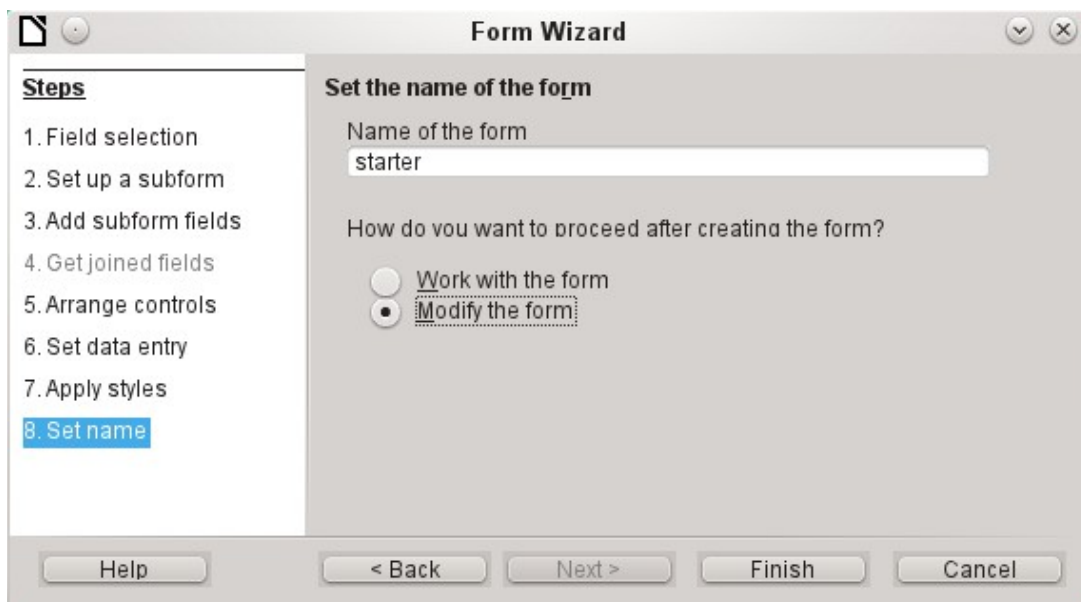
Form Wizard

Steps

1. Field selection
2. Set up a subform
3. Add subform fields
4. Get joined fields
5. Arrange controls
6. Set data entry
7. Apply styles
8. Set name

Set the name of the form

Name of the form
starter

How do you want to proceed after creating the form?

Work with the form
Modify the form

Help
< Back
Next >
Finish
Cancel